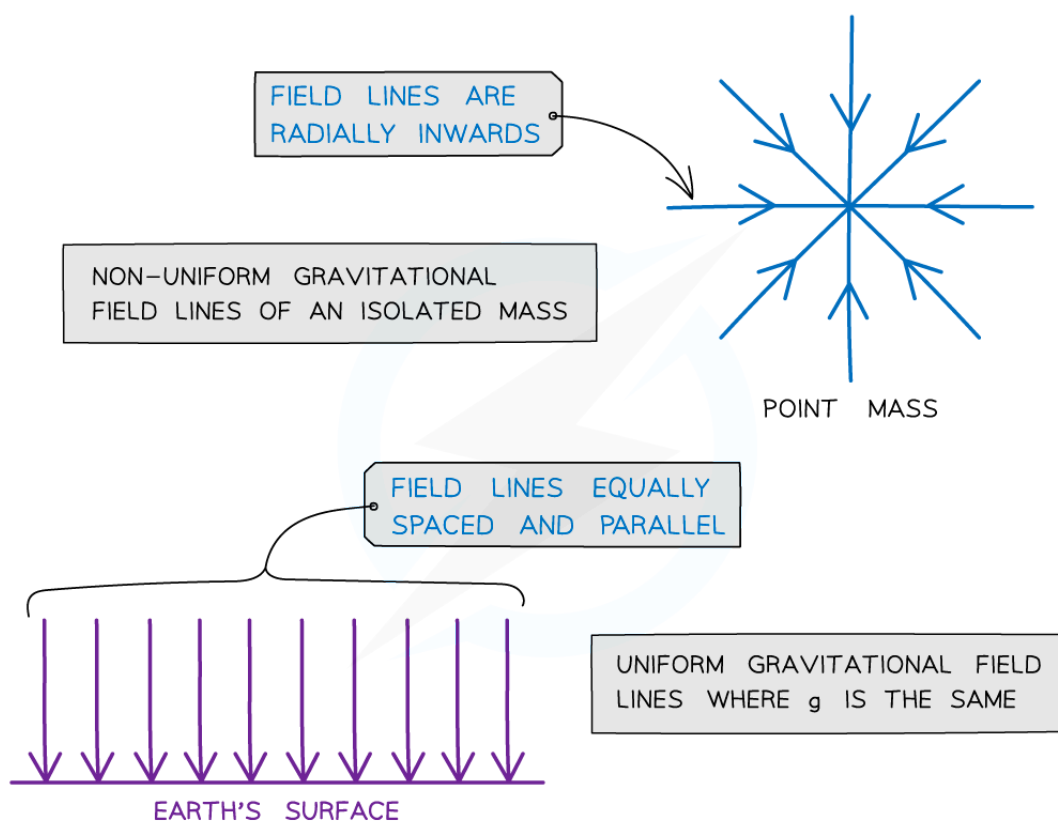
FIELD LINES ARE RADIALLY INWARDS

NON-UNIFORM GRAVITATIONAL FIELD LINES OF AN ISOLATED MASS

POINT MASS

FIELD LINES EQUALLY SPACED AND PARALLEL

UNIFORM GRAVITATIONAL FIELD LINES WHERE g IS THE SAME

EARTH'S SURFACE